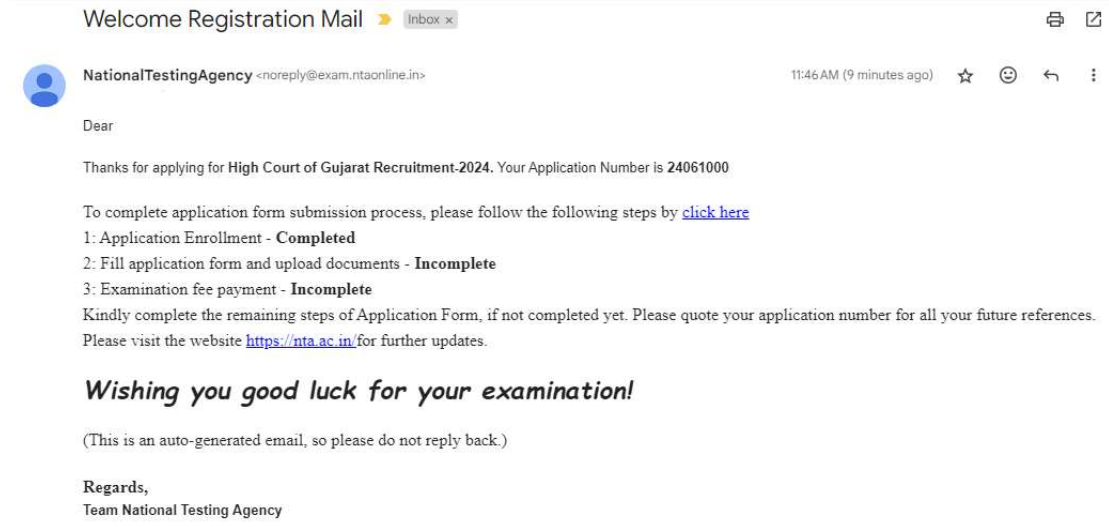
Welcome Registration Mail Inbox ×

NationalTestingAgency <noreply@exam.ntaonline.in>

11:46 AM (9 minutes ago)

Dear

Thanks for applying for **High Court of Gujarat Recruitment-2024.** Your Application Number is **24061000**

To complete application form submission process, please follow the following steps by click here
1: Application Enrollment - **Completed**
2: Fill application form and upload documents - **Incomplete**
3: Examination fee payment - **Incomplete**
Kindly complete the remaining steps of Application Form, if not completed yet. Please quote your application number for all your future references.
Please visit the website https://nta.ac.in/for further updates.

***Wishing you good luck for your examination!***

(This is an auto-generated email, so please do not reply back.)

**Regards,**
**Team National Testing Agency**